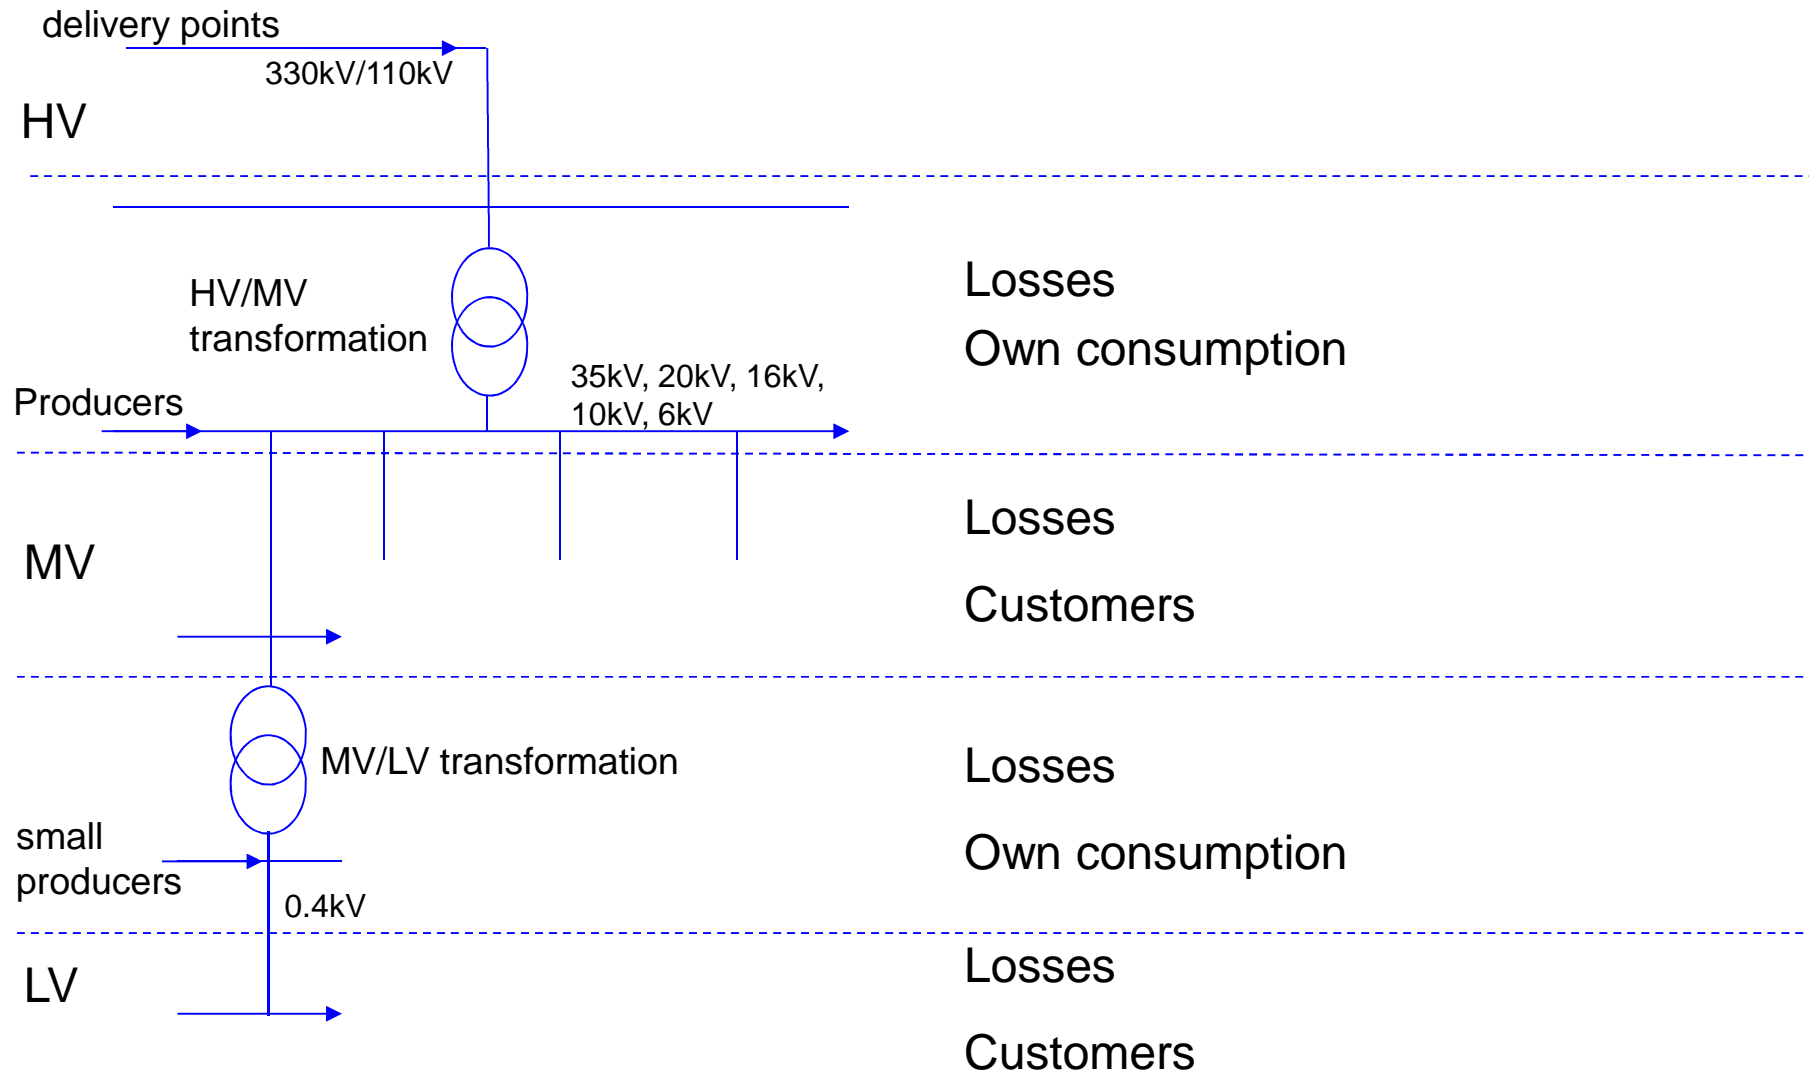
delivery points

330kV/110kV

HV

HV/MV transformation

Losses

Own consumption

Producers

35kV, 20kV, 16kV, 10kV, 6kV

MV

Losses

Customers

MV/LV transformation

Losses

small producers

Own consumption

0.4kV

LV

Losses

Customers